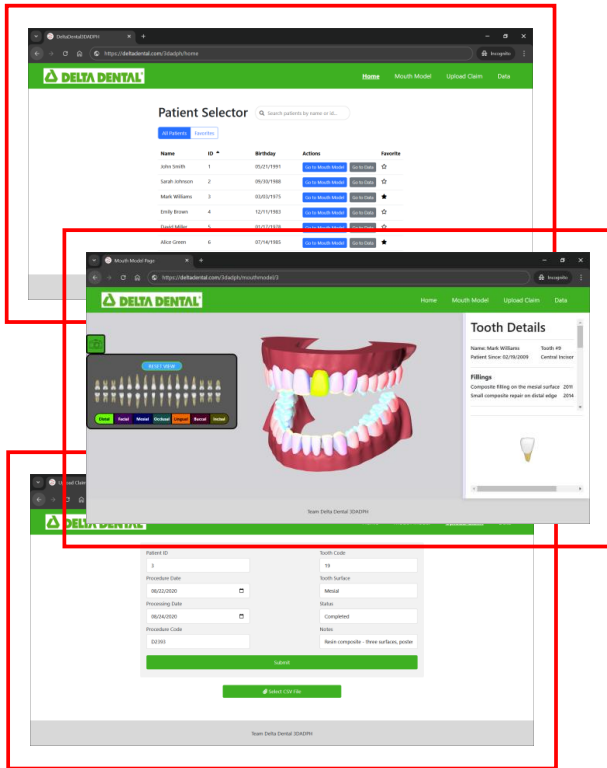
DeltaDental3DADPH
https://deltadental.com/3dadph/home
Incognito

DELTA DENTAL
Home Mouth Model Upload Claim Data

Patient Selector
Search patients by name or id...
All Patients Favorites

| Name | ID | Birthday | Actions | Favorite |
|---|---|---|---|---|
| John Smith | 1 | 05/21/1991 | Go to Mouth Model Go to Data | ☆ |
| Sarah Johnson | 2 | 09/30/1988 | Go to Mouth Model Go to Data | ☆ |
| Mark Williams | 3 | 02/03/1975 | Go to Mouth Model Go to Data | ★ |
| Emily Brown | 4 | 12/11/1983 | Go to Mouth Model Go to Data | ☆ |
| David Miller | 5 | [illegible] | Go to Mouth Model Go to Data | ☆ |
| Alice Green | 6 | 07/14/1985 | Go to Mouth Model Go to Data | ★ |

Mouth Model Page
https://deltadental.com/3dadph/mouthmodel/3
Incognito

DELTA DENTAL
Home Mouth Model Upload Claim Data

RESET VIEW
Distal Facial Mesial Occlusal Lingual Buccal Incisal

Tooth Details
Name: Mark Williams Tooth #9
Patient Since: 02/19/2009 Central Incisor

Fillings
Composite filling on the mesial surface 2019
Small composite repair on distal edge 2014

Team Delta Dental 3DADPH

Upload Claim
Incognito

DELTA DENTAL

Patient ID
3
Procedure Date
06/22/2020
Processing Date
06/24/2020
Procedure Code
D2393
Tooth Code
19
Tooth Surface
Mesial
Status
Completed
Notes
Resin composite - three surfaces, poster
Submit
Select CSV File

Team Delta Dental 3DADPH